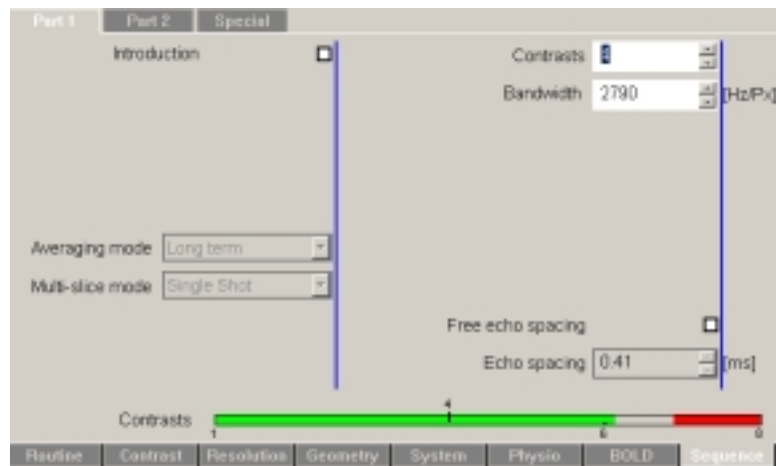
Part 1 Part 2 Special

Introduction

Averaging mode Long term

Multi-slice mode Single Shot

Contrasts 1

Bandwidth 2790 [Hz/Px]

Free echo spacing

Echo spacing 0.41 [ms]

Contrasts

1 4 6 8

Routine Contrast Resolution Geometry System Physio BOLD Sequence